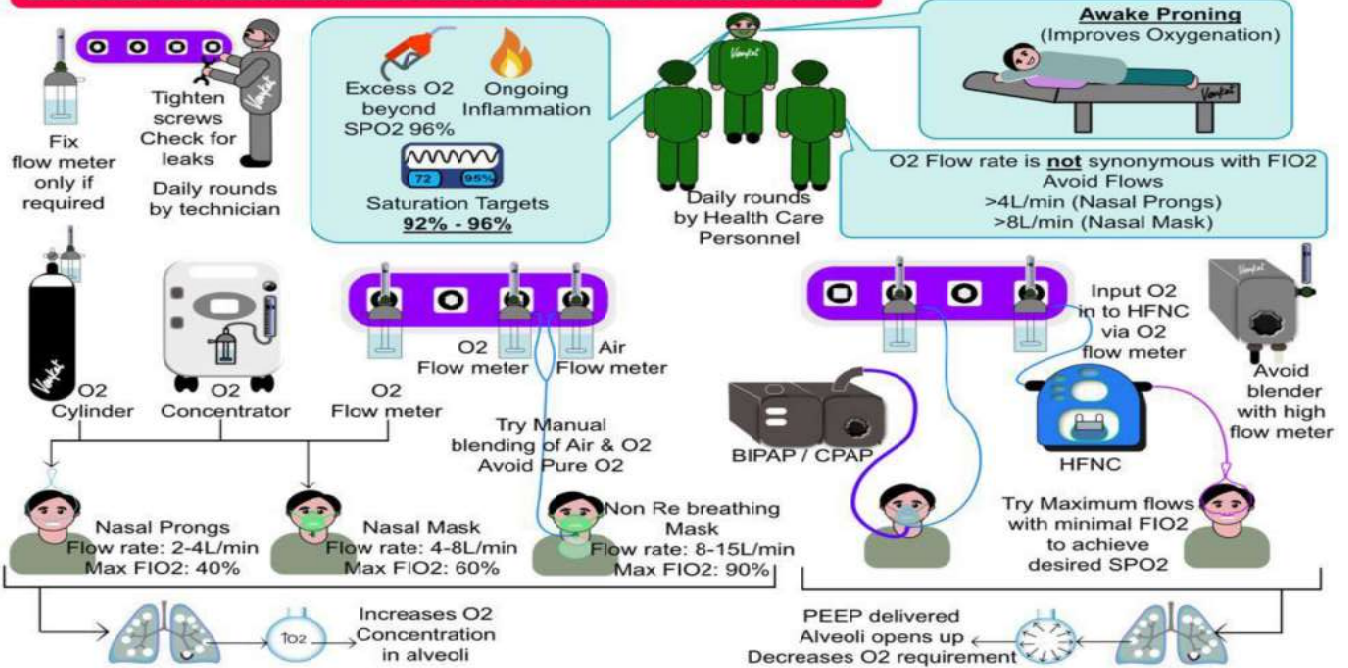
Fix flow meter only if required

Tighten screws Check for leaks

Daily rounds by technician

Excess O2 beyond SPO2 96%

Ongoing Inflammation

72 95%

Saturation Targets
92% - 96%

Daily rounds by Health Care Personnel

Awake Proning
(Improves Oxygenation)

O2 Flow rate is not synonymous with FIO2
Avoid Flows
>4L/min (Nasal Prongs)
>8L/min (Nasal Mask)

O2 Cylinder

O2 Concentrator

O2 Flow meter

O2 Flow meter

Air Flow meter

Try Manual blending of Air & O2
Avoid Pure O2

Input O2 in to HFNC via O2 flow meter

Avoid blender with high flow meter

BIPAP / CPAP

HFNC

Nasal Prongs
Flow rate: 2-4L/min
Max FIO2: 40%

Nasal Mask
Flow rate: 4-8L/min
Max FIO2: 60%

Non Re breathing Mask
Flow rate: 8-15L/min
Max FIO2: 90%

Try Maximum flows with minimal FIO2 to achieve desired SPO2

↑O2

Increases O2 Concentration in alveoli

PEEP delivered
Alveoli opens up
Decreases O2 requirement